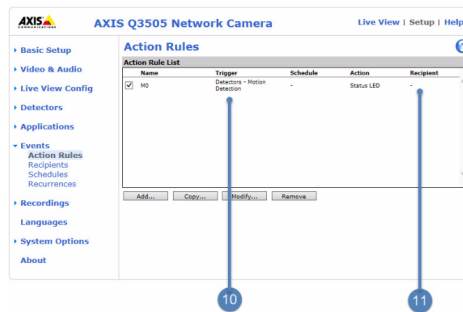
AXIS COMMUNICATIONS

AXIS Q3505 Network Camera

Live View | Setup | Help

Basic Setup

Video & Audio

Live View Config

Detectors

Applications

Events
Action Rules
Recipients
Schedules
Recurrences

Recordings

Languages

System Options

About

Action Rules

Action Rule List

| | Name | Trigger | Schedule | Action | Recipient |
|---|---|---|---|---|---|
| ✓ | MD | Detectors - Motion Detection | - | Status LED | - |

Add... Copy... Modify... Remove

10

11